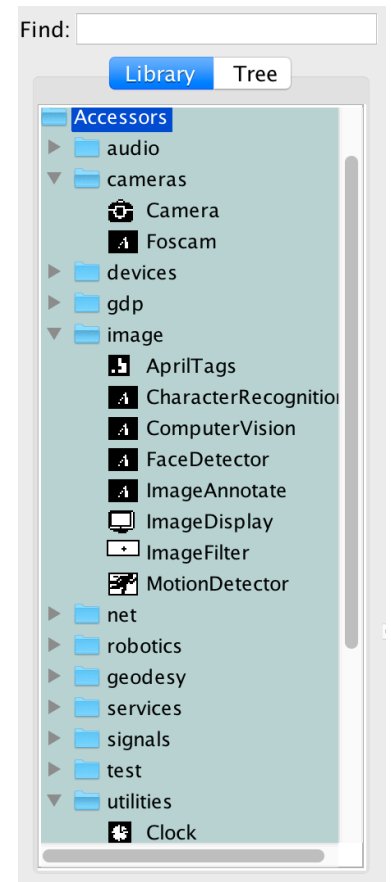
Find:

Library Tree

Accessors
audio
cameras
Camera
Foscam
devices
gdp
image
AprilTags
CharacterRecognitio
ComputerVision
FaceDetector
ImageAnnotate
ImageDisplay
ImageFilter
MotionDetector
net
robotics
geodesy
services
signals
test
utilities
Clock